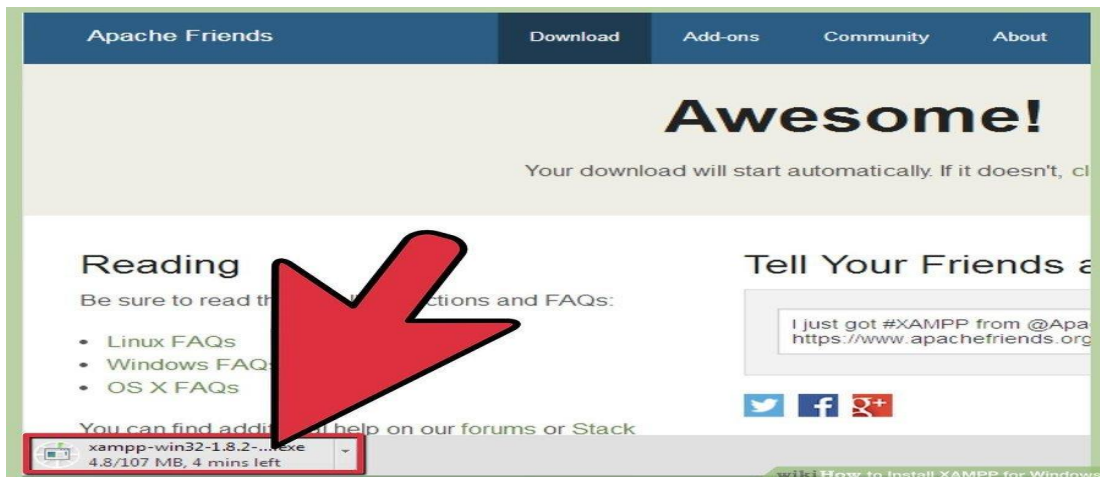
Apache Friends

Download Add-ons Community About

Awesome!

Your download will start automatically. If it doesn't, cl

Reading

Be sure to read th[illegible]ctions and FAQs:

- Linux FAQs
- Windows FAQ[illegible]
- OS X FAQs

You can find addi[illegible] help on our forums or Stack

Tell Your Friends a

I just got #XAMPP from @Apa
https://www.apachefriends.org

xampp-win32-1.8.2-...exe
4.8/107 MB, 4 mins left

wiki How to Install XAMPP for Windows